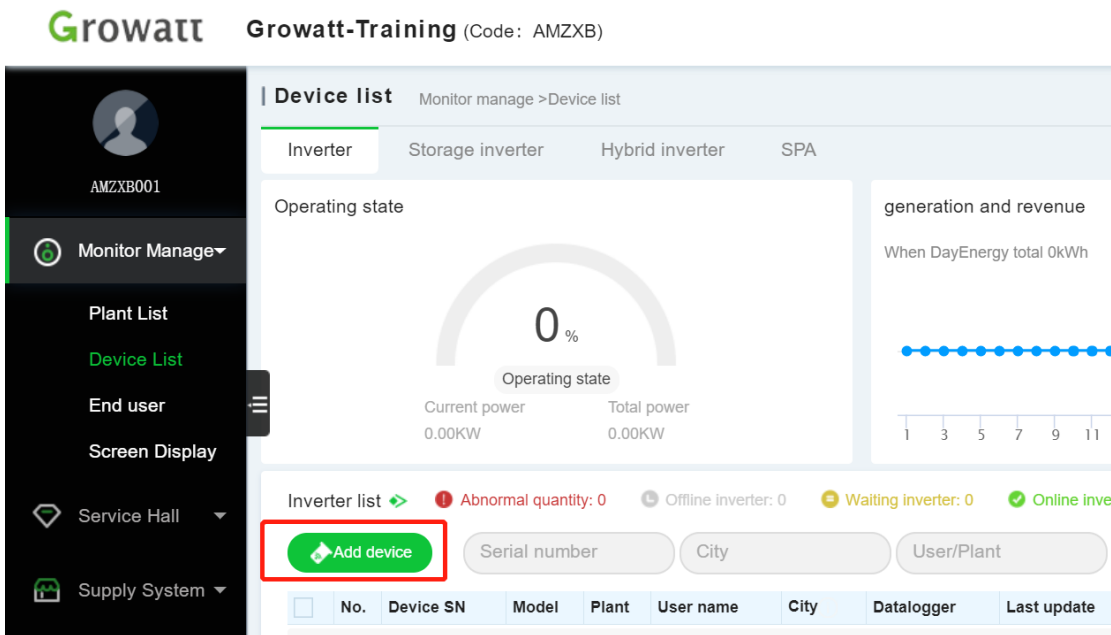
Growatt Growatt-Training (Code: AMZXB)

AMZXB001

Monitor Manage

Plant List

Device List

End user

Screen Display

Service Hall

Supply System

Device list Monitor manage >Device list

Inverter Storage inverter Hybrid inverter SPA

Operating state

0 %

Operating state

Current power 0.00KW

Total power 0.00KW

generation and revenue

When DayEnergy total 0kWh

1 3 5 7 9 11

Inverter list

Abnormal quantity: 0

Offline inverter: 0

Waiting inverter: 0

Online inve

Add device

Serial number

City

User/Plant

| | No. | Device SN | Model | Plant | User name | City | Datalogger | Last update |
|---|---|---|---|---|---|---|---|---|